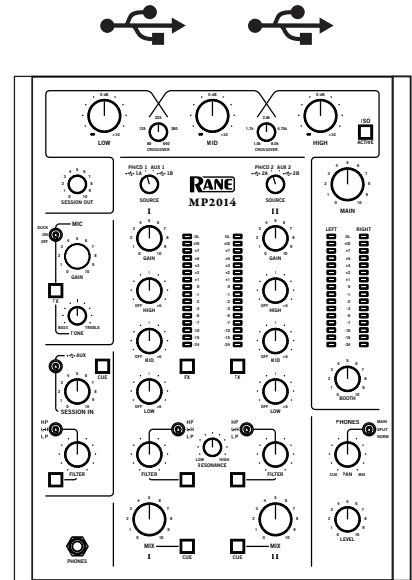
0 dB
LOW
225
120 380
80 650
CROSSOVER
0 dB
MID
2.5k
1.7k 4.25k
1.0k 8.0k
CROSSOVER
0 dB
HIGH
ISO
ACTIVE

SESSION OUT

PHCD 1 AUX 1
1A 1B
SOURCE
I

RANE
MP2014

PHCD 2 AUX 2
2A 2B
SOURCE
II

MAIN

MIC
DUCK ON OFF
GAIN
FX
TONE
BASS TREBLE

GAIN
HIGH
OFF +6
MID
OFF +6
FX
LOW
OFF +6

OL
+10
+8
+6
+4
+2
0
-2
-4
-6
-8
-10
-15
-20
-24

GAIN
HIGH
OFF +6
MID
OFF +6
FX
LOW
OFF +6

LEFT RIGHT

BOOTH

AUX
CUE
SESSION IN

HP
L P
FILTER

LOW HIGH
RESONANCE

HP
L P
FILTER

PHONES
MAIN
SPLIT
NORM
CUE PAN MIX

MIX
I
CUE

CUE
MIX
II

LEVEL

PHONES